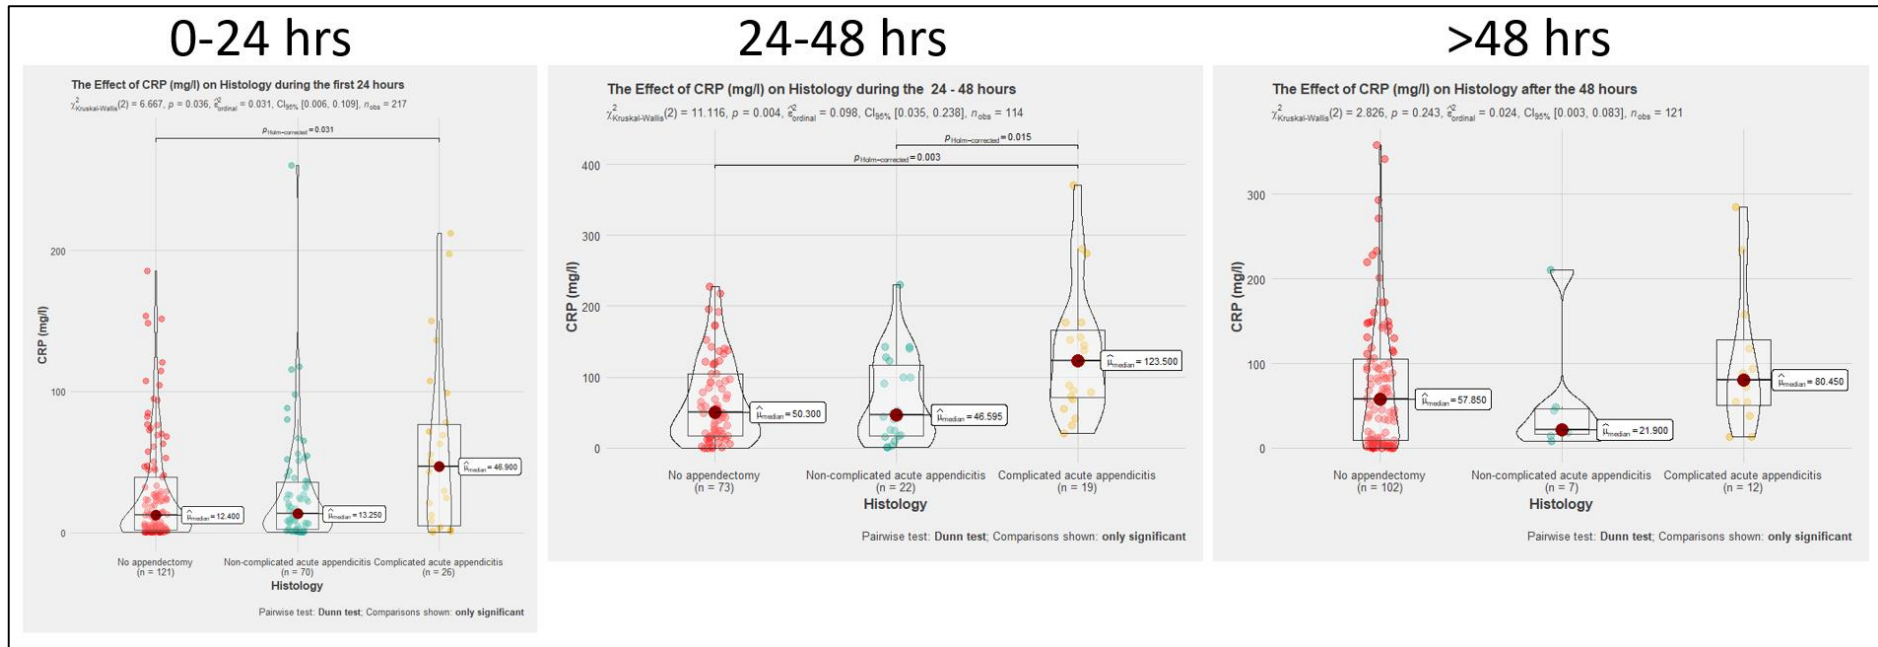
0-24 hrs

The Effect of CRP (mg/l) on Histology during the first 24 hours

$\chi^2_{\text{Kruskal-Wallis}}(2) = 6.667$, $p = 0.036$, $\hat{\epsilon}^2_{\text{ordinal}} = 0.031$, $\text{CI}_{95\%}$ [0.006, 0.109], $n_{\text{obs}} = 217$

$p_{\text{Holm-corrected}} = 0.031$

CRP (mg/l)

200

100

0

$\hat{\mu}_{\text{median}} = 12.400$

$\hat{\mu}_{\text{median}} = 13.250$

$\hat{\mu}_{\text{median}} = 46.900$

No appendectomy (n = 121)

Non-complicated acute appendicitis (n = 70)

Complicated acute appendicitis (n = 26)

Histology

Pairwise test: **Dunn test**; Comparisons shown: **only significant**

24-48 hrs

The Effect of CRP (mg/l) on Histology during the 24 - 48 hours

$\chi^2_{\text{Kruskal-Wallis}}(2) = 11.116$, $p = 0.004$, $\hat{\epsilon}^2_{\text{ordinal}} = 0.098$, $\text{CI}_{95\%}$ [0.035, 0.238], $n_{\text{obs}} = 114$

$p_{\text{Holm-corrected}} = 0.015$

$p_{\text{Holm-corrected}} = 0.003$

CRP (mg/l)

400

300

200

100

0

$\hat{\mu}_{\text{median}} = 50.300$

$\hat{\mu}_{\text{median}} = 46.595$

$\hat{\mu}_{\text{median}} = 123.500$

No appendectomy (n = 73)

Non-complicated acute appendicitis (n = 22)

Complicated acute appendicitis (n = 19)

Histology

Pairwise test: **Dunn test**; Comparisons shown: **only significant**

>48 hrs

The Effect of CRP (mg/l) on Histology after the 48 hours

$\chi^2_{\text{Kruskal-Wallis}}(2) = 2.826$, $p = 0.243$, $\hat{\epsilon}^2_{\text{ordinal}} = 0.024$, $\text{CI}_{95\%}$ [0.003, 0.083], $n_{\text{obs}} = 121$

CRP (mg/l)

300

200

100

0

$\hat{\mu}_{\text{median}} = 57.850$

$\hat{\mu}_{\text{median}} = 21.900$

$\hat{\mu}_{\text{median}} = 80.450$

No appendectomy (n = 102)

Non-complicated acute appendicitis (n = 7)

Complicated acute appendicitis (n = 12)

Histology

Pairwise test: **Dunn test**; Comparisons shown: **only significant**